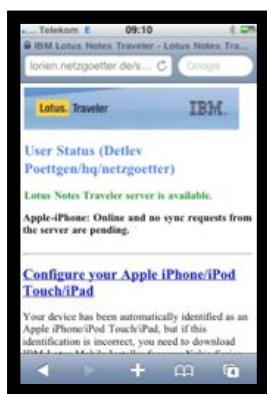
Telekom E 09:10

IBM Lotus Notes Traveler - Lotus Notes Tra...

lorien.netzgoetter.de/s... C Google

Lotus. Traveler IBM.

User Status (Detlev Poettgen/hq/netzgoetter)

Lotus Notes Traveler server is available.

Apple-iPhone: Online and no sync requests from the server are pending.

Configure your Apple iPhone/iPod Touch/iPad

Your device has been automatically identified as an Apple iPhone/iPod Touch/iPad, but if this identification is incorrect, you need to download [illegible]